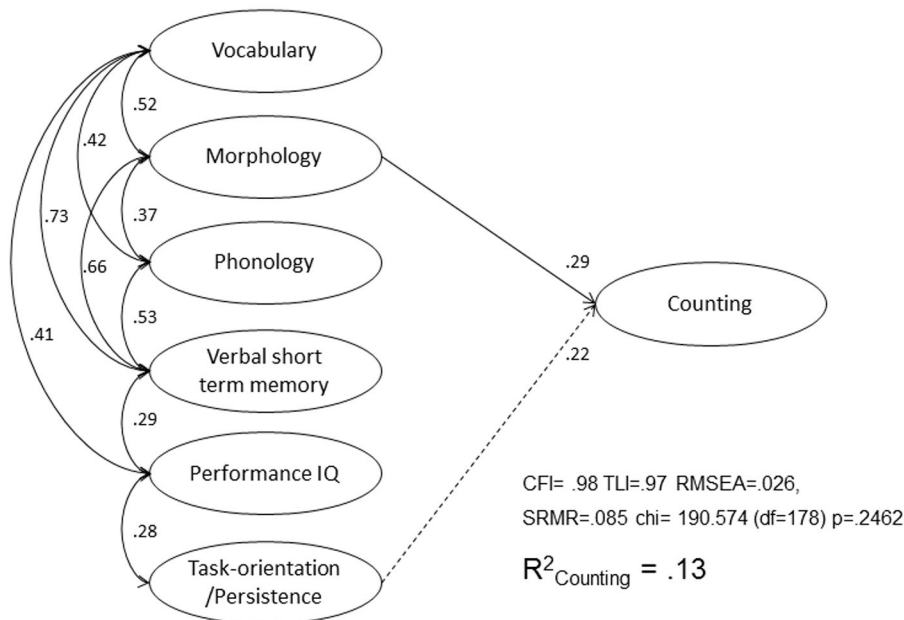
Vocabulary

.52

.42

Morphology

.73

.37

.66

Phonology

.29

Counting

.53

.41

.22

Verbal short term memory

.29

Performance IQ

CFI= .98 TLI=.97 RMSEA=.026,

SRMR=.085 chi= 190.574 (df=178) p=.2462

.28

Task-orientation /Persistence

$R^2_{Counting}$ = .13